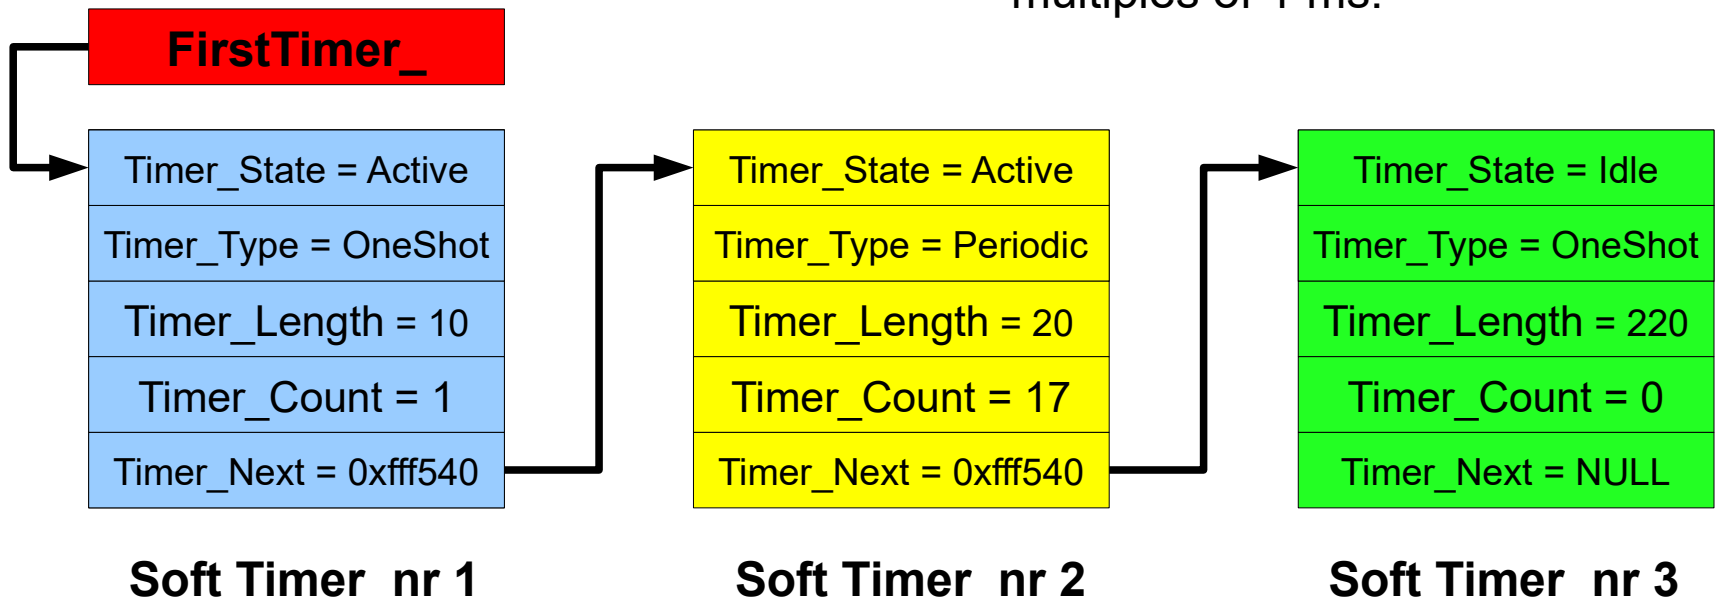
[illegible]

FirstTimer_

Timer_State = Active
Timer_Type = OneShot
Timer_Length = 10
Timer_Count = 1
Timer_Next = 0xfff540

Timer_State = Active
Timer_Type = Periodic
Timer_Length = 20
Timer_Count = 17
Timer_Next = 0xfff540

Timer_State = Idle
Timer_Type = OneShot
Timer_Length = 220
Timer_Count = 0
Timer_Next = NULL

Soft Timer nr 1

Soft Timer nr 2

Soft Timer nr 3